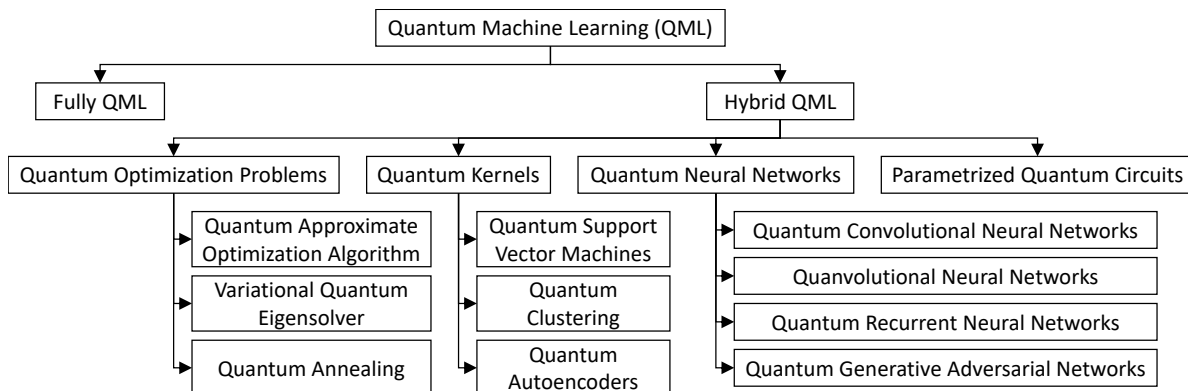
Quantum Machine Learning (QML)

Fully QML

Hybrid QML

Quantum Optimization Problems

Quantum Kernels

Quantum Neural Networks

Parametrized Quantum Circuits

Quantum Approximate Optimization Algorithm

Variational Quantum Eigensolver

Quantum Annealing

Quantum Support Vector Machines

Quantum Clustering

Quantum Autoencoders

Quantum Convolutional Neural Networks

Quanvolutional Neural Networks

Quantum Recurrent Neural Networks

Quantum Generative Adversarial Networks